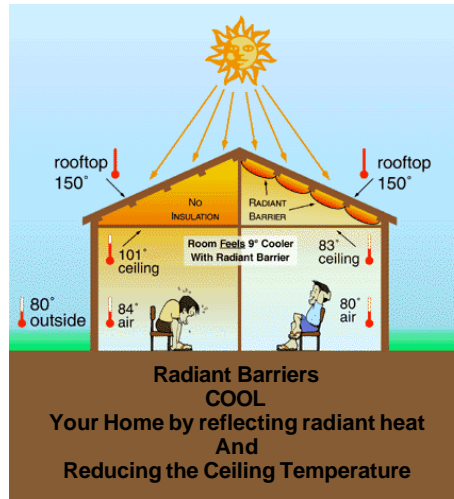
rooftop 150˚

rooftop 150˚

NO INSULATION

RADIANT BARRIER

101˚ ceiling

Room Feels 9˚ Cooler With Radiant Barrier

83˚ ceiling

80˚ outside

84˚ air

80˚ air

Radiant Barriers
COOL
Your Home by reflecting radiant heat
And
Reducing the Ceiling Temperature